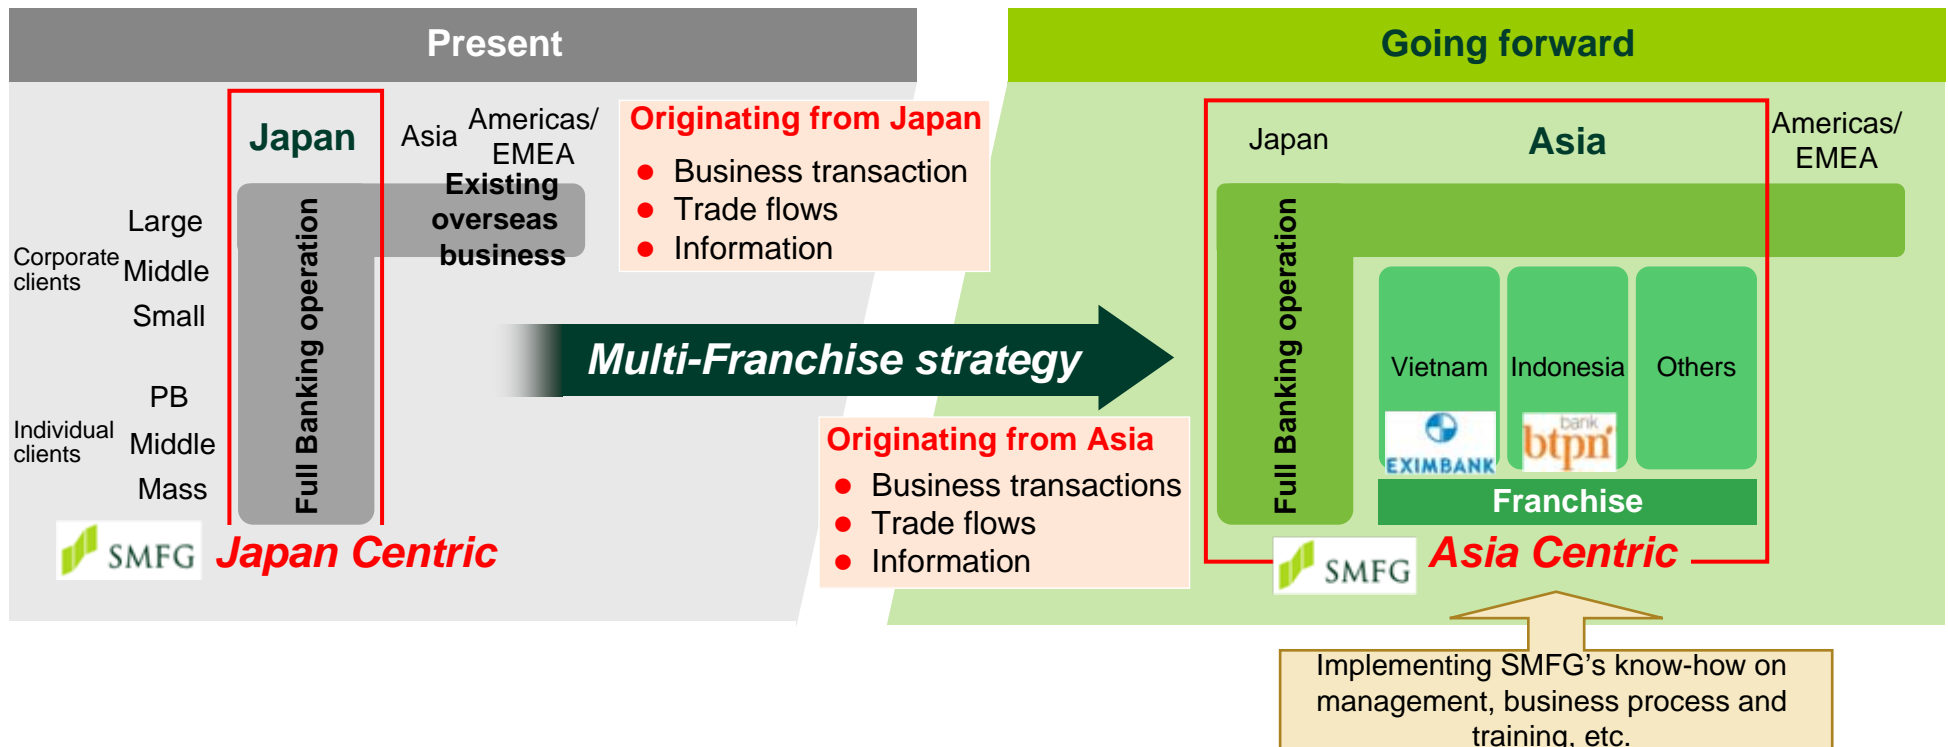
Present

Japan

Asia

Americas/ EMEA

Existing overseas business

Large

Corporate clients

Middle

Small

PB

Individual clients

Middle

Mass

Full Banking operation

SMFG

Japan Centric

Originating from Japan

- Business transaction
- Trade flows
- Information

Multi-Franchise strategy

Originating from Asia

- Business transactions
- Trade flows
- Information

Going forward

Japan

Asia

Americas/ EMEA

Full Banking operation

Vietnam

Indonesia

Others

EXIMBANK

bank btpn

Franchise

SMFG

Asia Centric

Implementing SMFG's know-how on management, business process and training, etc.